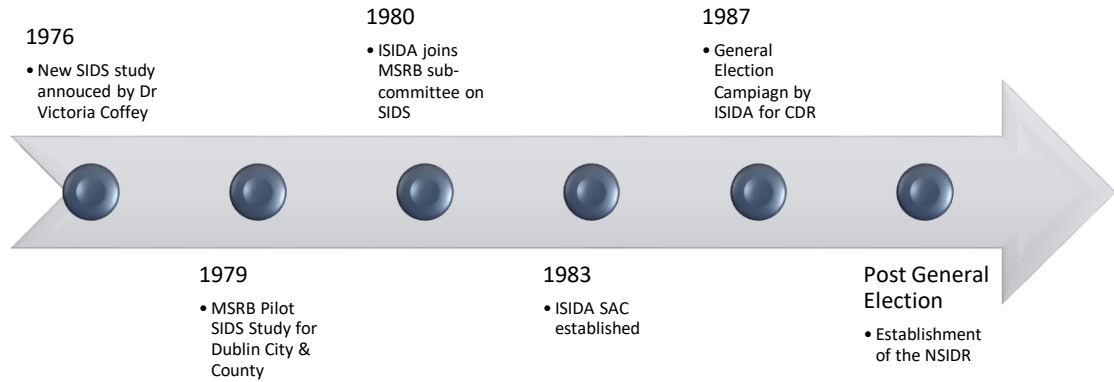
1976

• New SIDS study annouced by Dr Victoria Coffey

1979

• MSRB Pilot SIDS Study for Dublin City & County

1980

• ISIDA joins MSRB subcommittee on SIDS

1983

• ISIDA SAC established

1987

• General Election Campiagn by ISIDA for CDR

Post General Election

• Establishment of the NSIDR